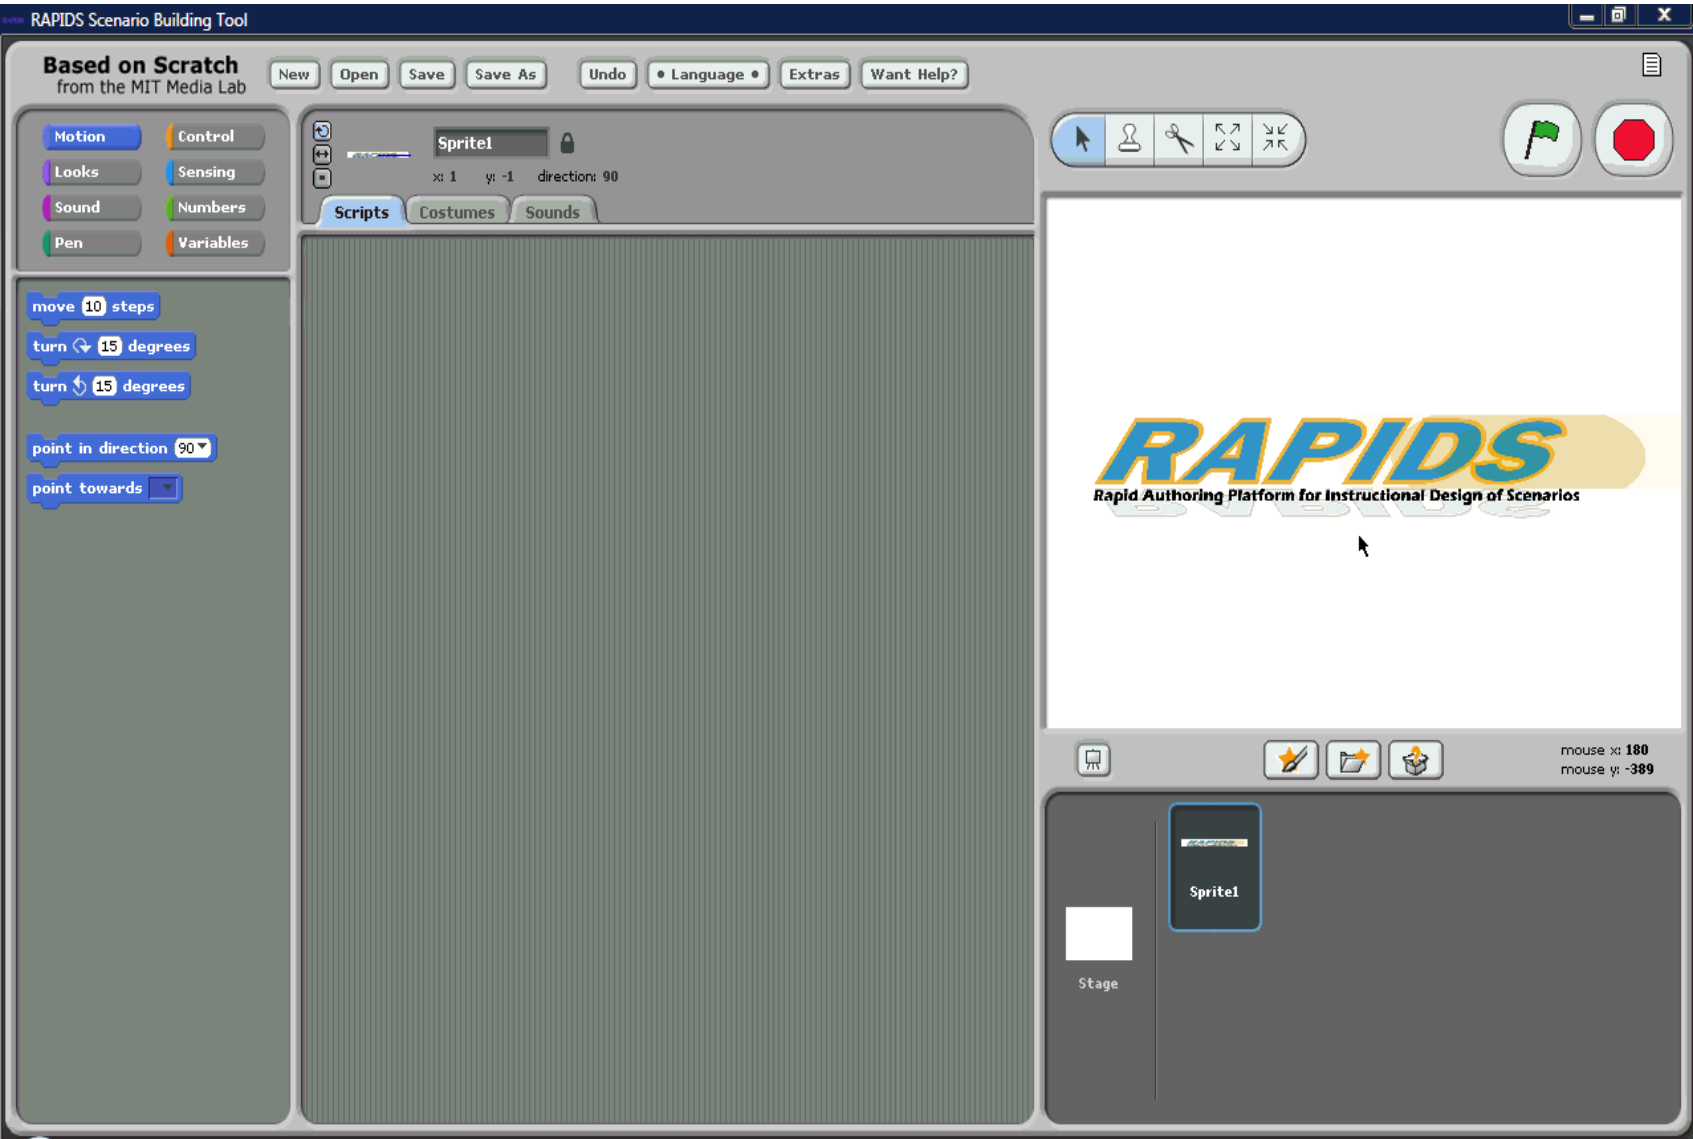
RAPIDS Scenario Building Tool

Based on Scratch
from the MIT Media Lab

New Open Save Save As Undo Language Extras Want Help?

Motion Control
Looks Sensing
Sound Numbers
Pen Variables

move 10 steps
turn 15 degrees
turn 15 degrees
point in direction 90
point towards

Sprite1
x: 1 y: -1 direction: 90

Scripts Costumes Sounds

RAPIDS
Rapid Authoring Platform for Instructional Design of Scenarios

mouse x: 180
mouse y: -389

Sprite1

Stage